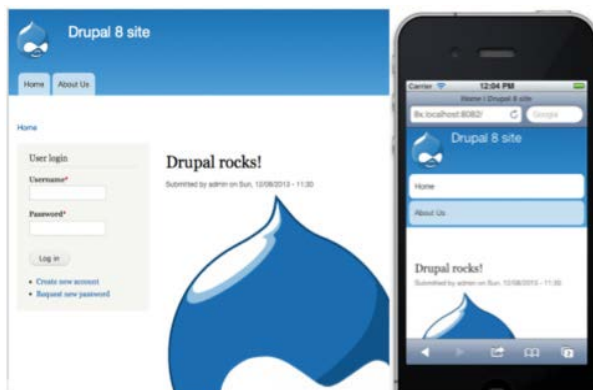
Drupal 8 site

Home
About Us

Home

User login

Username*

Password*

Log in

• Create new account
• Request new password

Drupal rocks!

Submitted by admin on Sun, 12/08/2013 - 11:30

Carrier
12:04 PM
Home | Drupal 8 site
8x.localhost:8082/
Google

Drupal 8 site

Home

About Us

Drupal rocks!

Submitted by admin on Sun, 12/08/2013 - 11:30